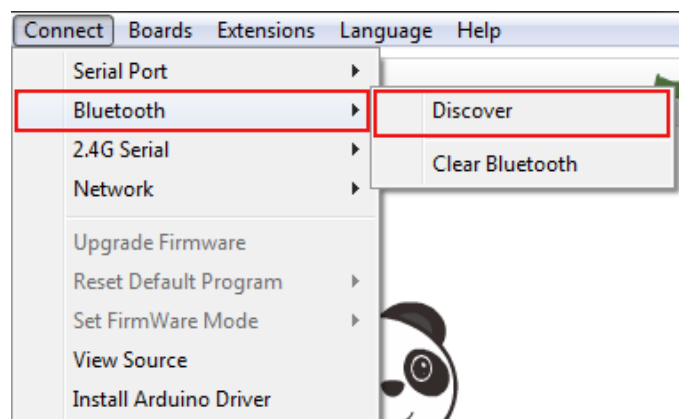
Connect Boards Extensions Language Help

Serial Port
Bluetooth
2.4G Serial
Network

Upgrade Firmware
Reset Default Program
Set FirmWare Mode
View Source
Install Arduino Driver

Discover

Clear Bluetooth